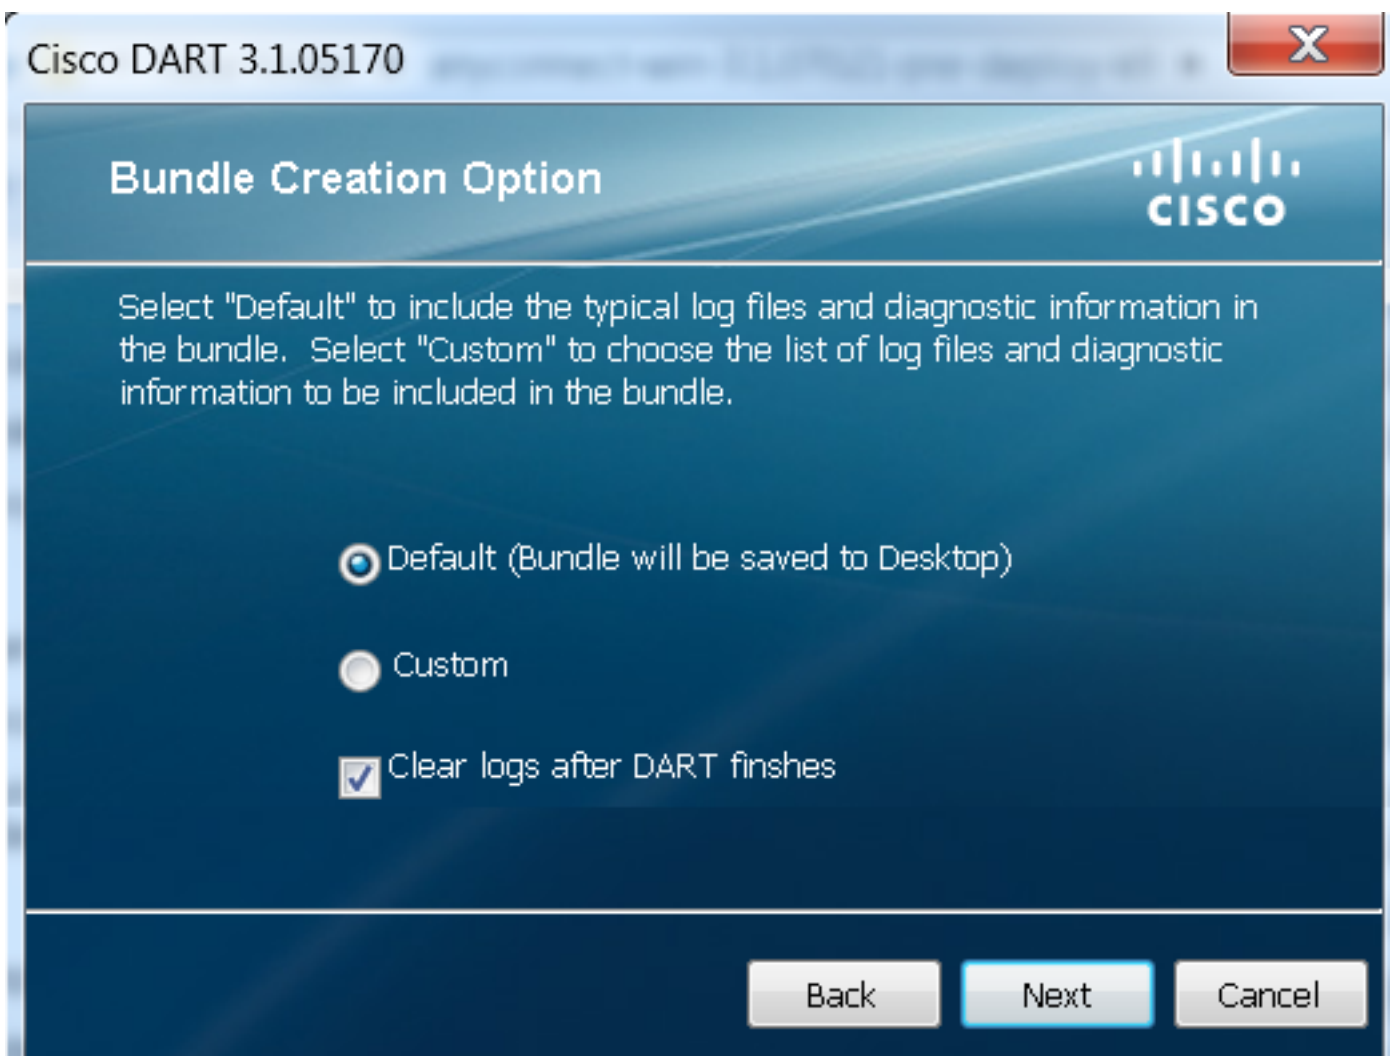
Cisco DART 3.1.05170

X

Bundle Creation Option

cisco

Select "Default" to include the typical log files and diagnostic information in the bundle. Select "Custom" to choose the list of log files and diagnostic information to be included in the bundle.

Default (Bundle will be saved to Desktop)

Custom

Clear logs after DART finshes

Back

Next

Cancel